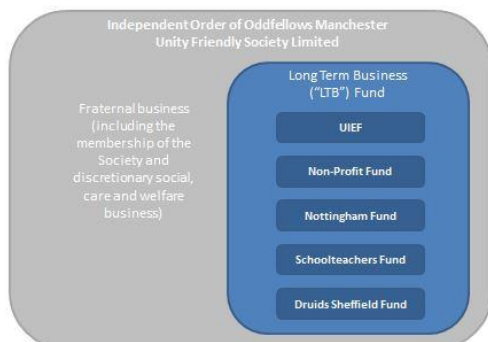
Independent Order of Oddfellows Manchester Unity Friendly Society Limited

Fraternal business (including the membership of the Society and discretionary social, care and welfare business)

Long Term Business ("LTB") Fund

UIEF

Non-Profit Fund

Nottingham Fund

Schoolteachers Fund

Druids Sheffield Fund